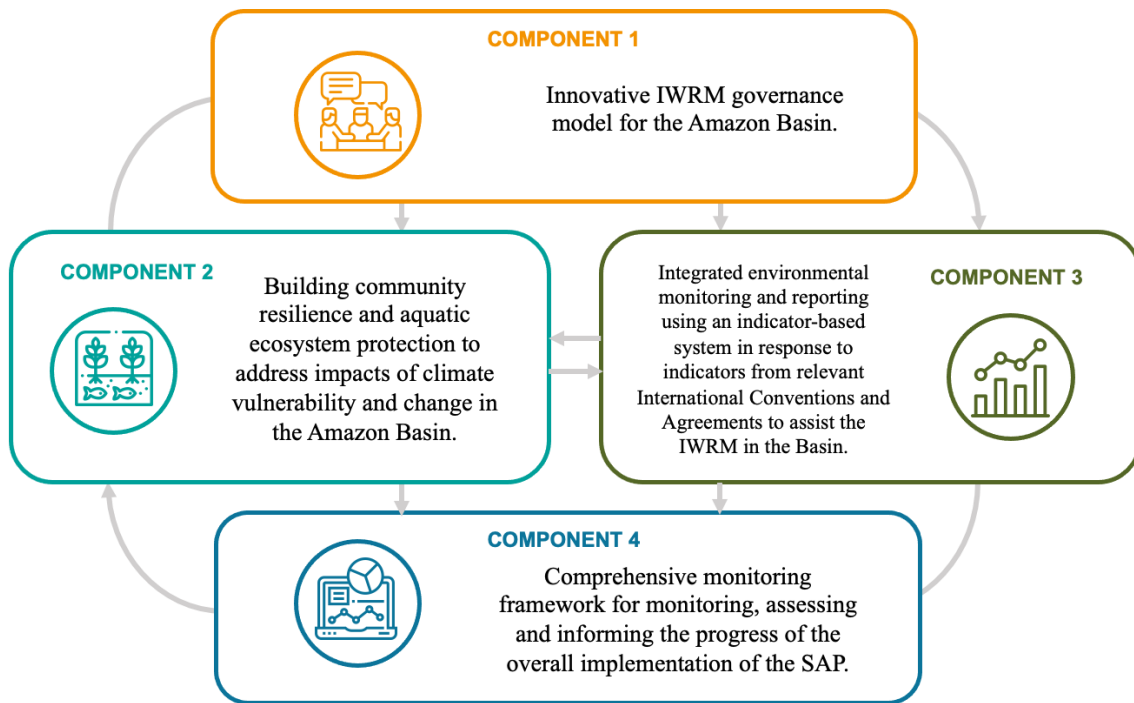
COMPONENT 1

Innovative IWRM governance model for the Amazon Basin.

COMPONENT 2

Building community resilience and aquatic ecosystem protection to address impacts of climate vulnerability and change in the Amazon Basin.

Integrated environmental monitoring and reporting using an indicator-based system in response to indicators from relevant International Conventions and Agreements to assist the IWRM in the Basin.

COMPONENT 3

COMPONENT 4

Comprehensive monitoring framework for monitoring, assessing and informing the progress of the overall implementation of the SAP.